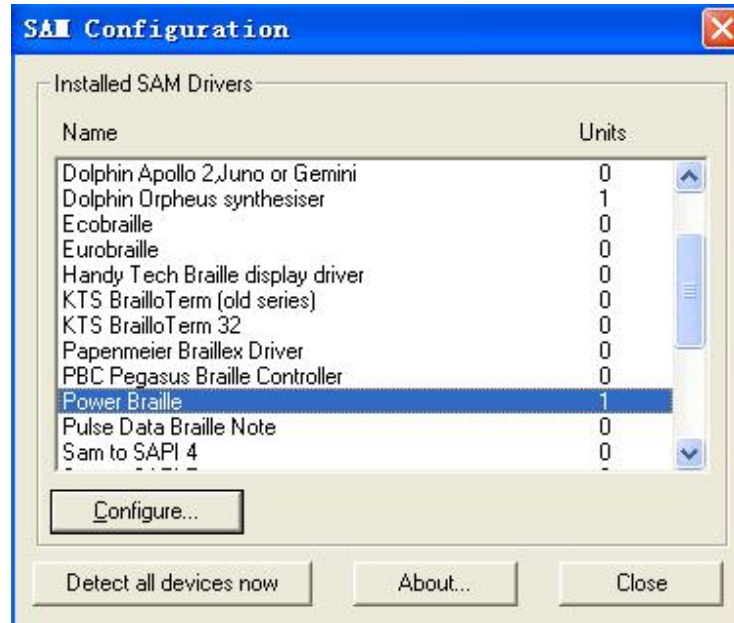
SAM Configuration

Installed SAM Drivers

| Name | Units |
|---|---|
| Dolphin Apollo 2,Juno or Gemini | 0 |
| Dolphin Orpheus synthesiser | 1 |
| Ecobraille | 0 |
| Eurobraille | 0 |
| Handy Tech Braille display driver | 0 |
| KTS BrailloTerm (old series) | 0 |
| KTS BrailloTerm 32 | 0 |
| Papenmeier Braillex Driver | 0 |
| PBC Pegasus Braille Controller | 0 |
| Power Braille | 1 |
| Pulse Data Braille Note | 0 |
| Sam to SAPI 4 | 0 |
| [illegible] | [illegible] |

Configure...

Detect all devices now

About...

Close